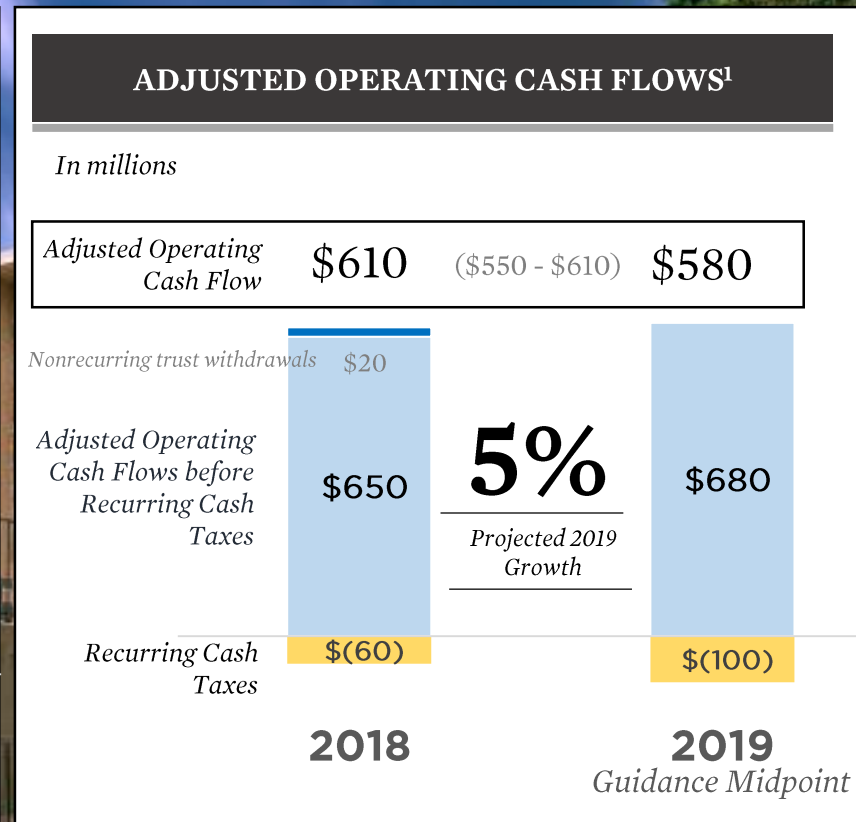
ADJUSTED OPERATING CASH FLOWS¹

In millions

| Adjusted Operating Cash Flow | $610 | ($550 - $610) | $580 |
|---|---|---|---|

Nonrecurring trust withdrawals $20

Adjusted Operating Cash Flows before Recurring Cash Taxes

$650

5%

Projected 2019 Growth

$680

Recurring Cash Taxes

$(60)

$(100)

2018

2019

Guidance Midpoint